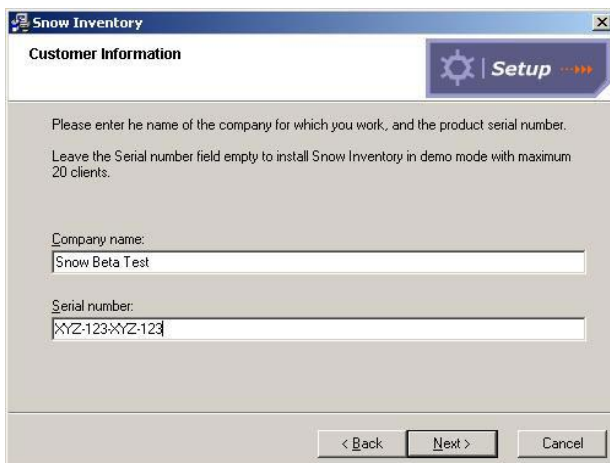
Snow Inventory

Customer Information

Setup

Please enter he name of the company for which you work, and the product serial number.

Leave the Serial number field empty to install Snow Inventory in demo mode with maximum 20 clients.

Company name:

Snow Beta Test

Serial number:

XYZ-123-XYZ-123

< Back

Next >

Cancel